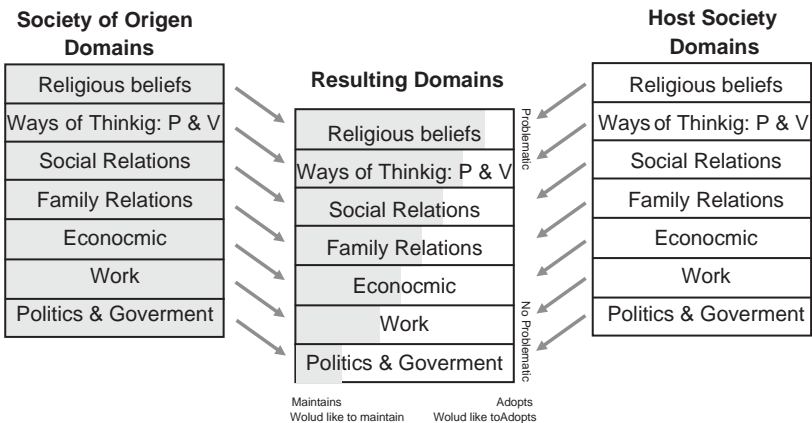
Society of Origen Domains

Religious beliefs
Ways of Thinkig: P & V
Social Relations
Family Relations
Econocmic
Work
Politics & Goverment

Resulting Domains

Religious beliefs
Ways of Thinkig: P & V
Social Relations
Family Relations
Econocmic
Work
Politics & Goverment

Problematic

No Problematic

Host Society Domains

Religious beliefs
Ways of Thinkig: P & V
Social Relations
Family Relations
Econocmic
Work
Politics & Goverment

Maintains
Wolud like to maintain

Adopts
Wolud like toAdopts